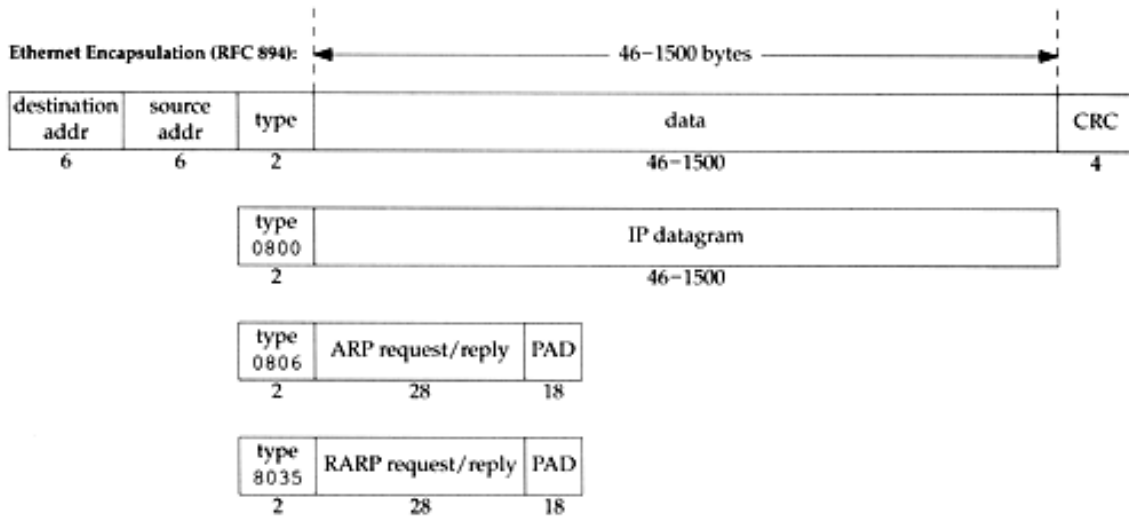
Ethernet Encapsulation (RFC 894):

46–1500 bytes

| destination addr | source addr | type | data | CRC |
|---|---|---|---|---|
| 6 | 6 | 2 | 46–1500 | 4 |

| type 0800 | IP datagram |
|---|---|
| 2 | 46–1500 |

| type 0806 | ARP request/reply | PAD |
|---|---|---|
| 2 | 28 | 18 |

| type 8035 | RARP request/reply | PAD |
|---|---|---|
| 2 | 28 | 18 |